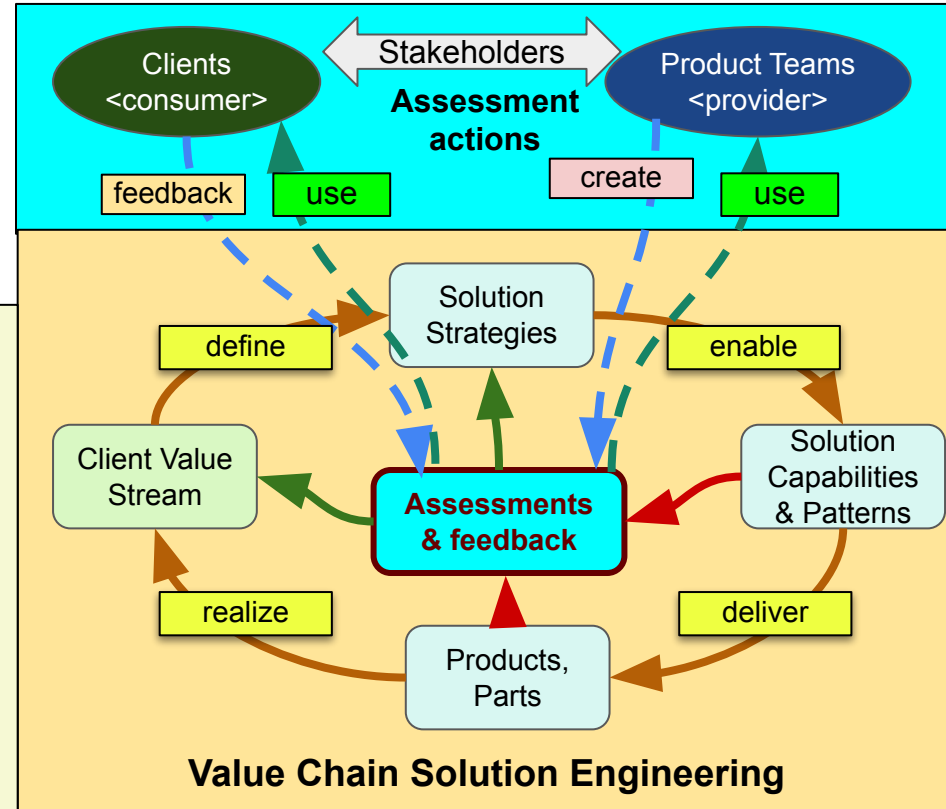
Clients
<consumer>

Stakeholders

Product Teams
<provider>

Assessment actions

feedback

use

create

use

Solution Strategies

define

enable

Client Value Stream

Assessments & feedback

Solution Capabilities & Patterns

realize

deliver

Products, Parts

Value Chain Solution Engineering